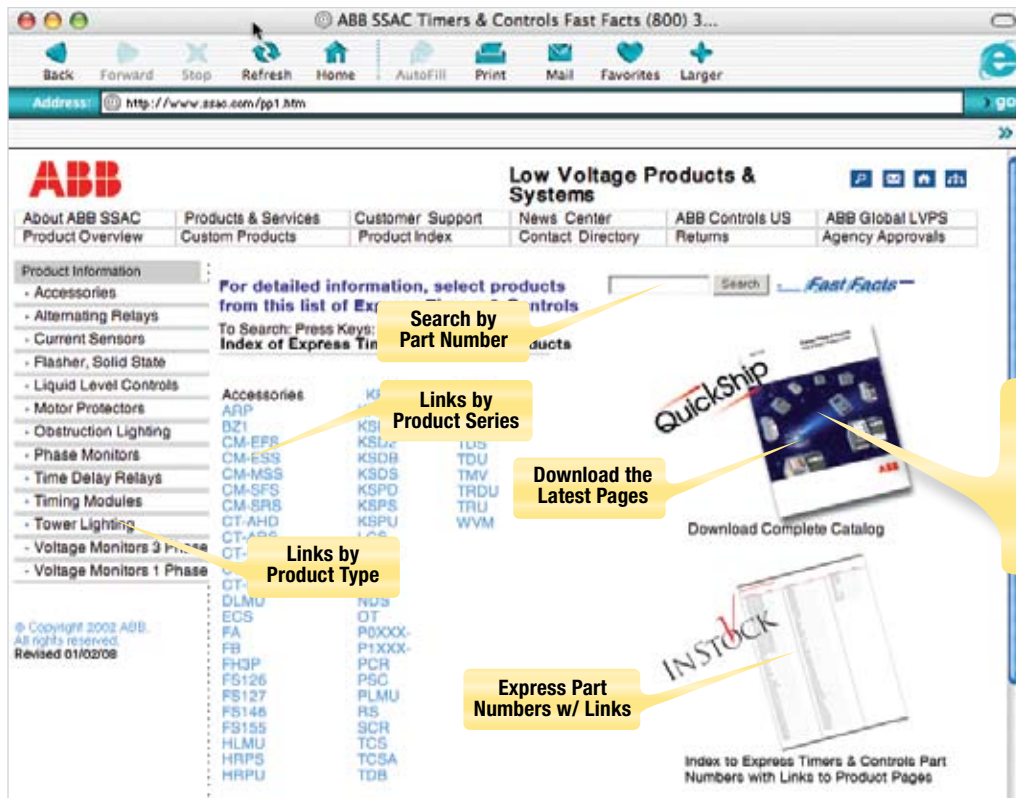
ABB SSAC Timers & Controls Fast Facts (800) 3...

Back Forward Stop Refresh Home AutoFill Print Mail Favorites Larger

Address: http://www.ssac.com/pp1.htm

go

ABB

Low Voltage Products & Systems

| About ABB SSAC | Products & Services | Customer Support | News Center | ABB Controls US | ABB Global LVPS |
|---|---|---|---|---|---|
| Product Overview | Custom Products | Product Index | Contact Directory | Returns | Agency Approvals |

Product Information
- Accessories
- Alternating Relays
- Current Sensors
- Flasher, Solid State
- Liquid Level Controls
- Motor Protectors
- Obstruction Lighting
- Phase Monitors
- Time Delay Relays
- Timing Modules
- Tower Lighting
- Voltage Monitors 3 Phase
- Voltage Monitors 1 Phase

© Copyright 2002 ABB. All rights reserved. Revised 01/02/08

For detailed information, select products from this list of Ex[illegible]

Search Fast Facts

Search by Part Number

To Search: Press Keys: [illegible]
Index of Express Tim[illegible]oducts

Accessories
ARP
BZ1
CM-EFS
CM-ESS
CM-MSS
CM-SFS
CM-SRS
CT-AHD
CT-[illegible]
CT-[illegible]
CT-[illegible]
DLMU
ECS
FA
FB
FH3P
FS126
FS127
FS146
FS155
HLMU
HRPS
HRPU

K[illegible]
KS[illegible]
KSD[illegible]
KSDB
KSDS
KSPD
KSPS
KSPU
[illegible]
NDS
OT
P0XXX-
P1XXX-
PCR
PSC
PLMU
RS
SCR
TCS
TCSA
TDB

TDS
TDU
TMV
TRDU
TRU
WVM

Links by Product Series

Links by Product Type

Download the Latest Pages

QuickShip

ABB

Download Complete Catalog

INSTOCK

Express Part Numbers w/ Links

Index to Express Timers & Controls Part Numbers with Links to Product Pages